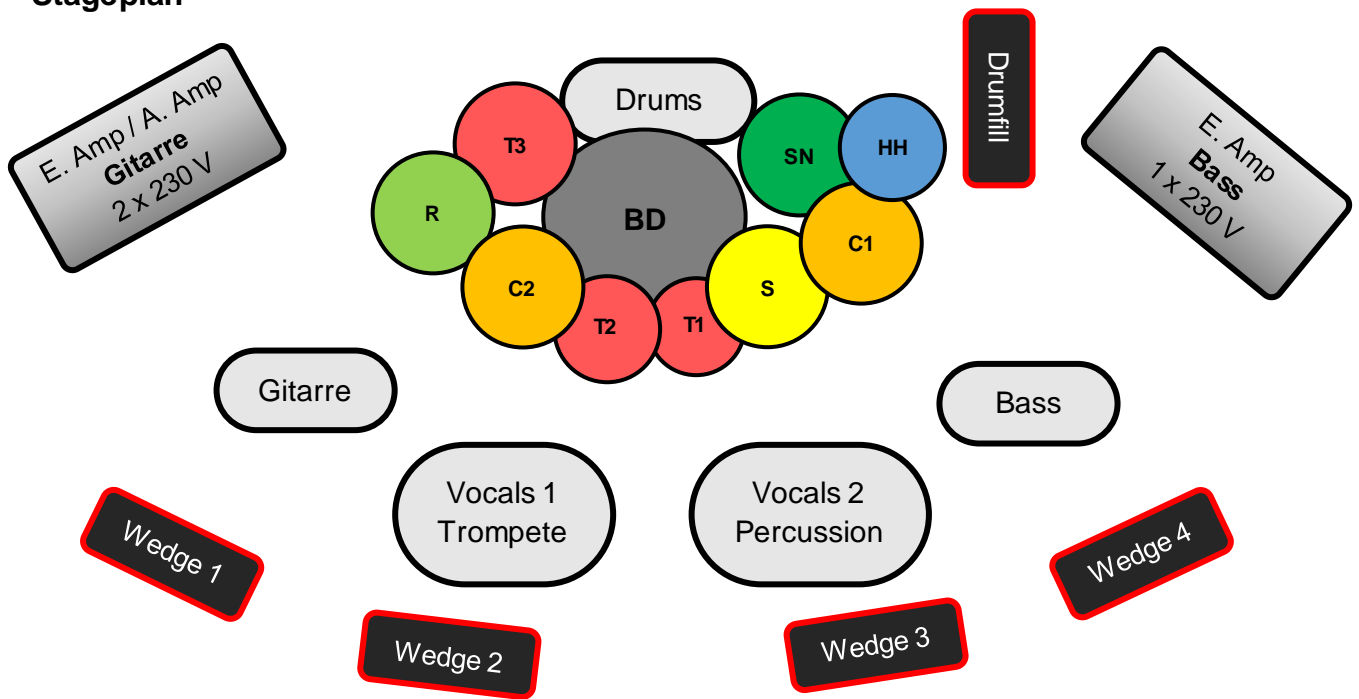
Stageplan

E. Amp / A. Amp
Gitarre
2 x 230 V

Drums

T3

R

BD

SN

HH

C1

C2

S

T2

T1

Drumfill

E. Amp
Bass
1 x 230 V

Gitarre

Bass

Vocals 1
Trompete

Vocals 2
Percussion

Wedge 1

Wedge 2

Wedge 3

Wedge 4